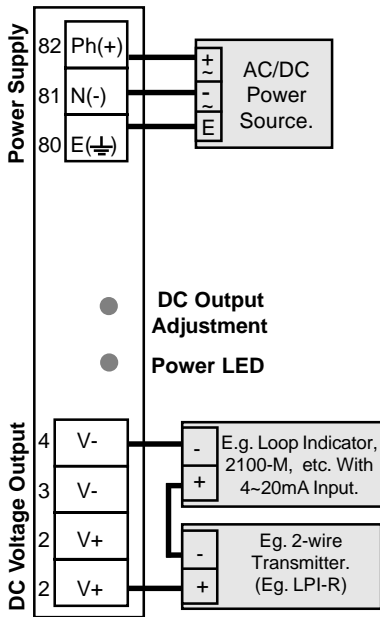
Power Supply

82 Ph(+)
81 N(-)
80 E(⏚)

+
~
-
~
E

AC/DC Power Source.

DC Output Adjustment

Power LED

DC Voltage Output

4 V-
3 V-
2 V+
2 V+

-
+
E.g. Loop Indicator, 2100-M, etc. With 4~20mA Input.

-
+
Eg. 2-wire Transmitter. (Eg. LPI-R)